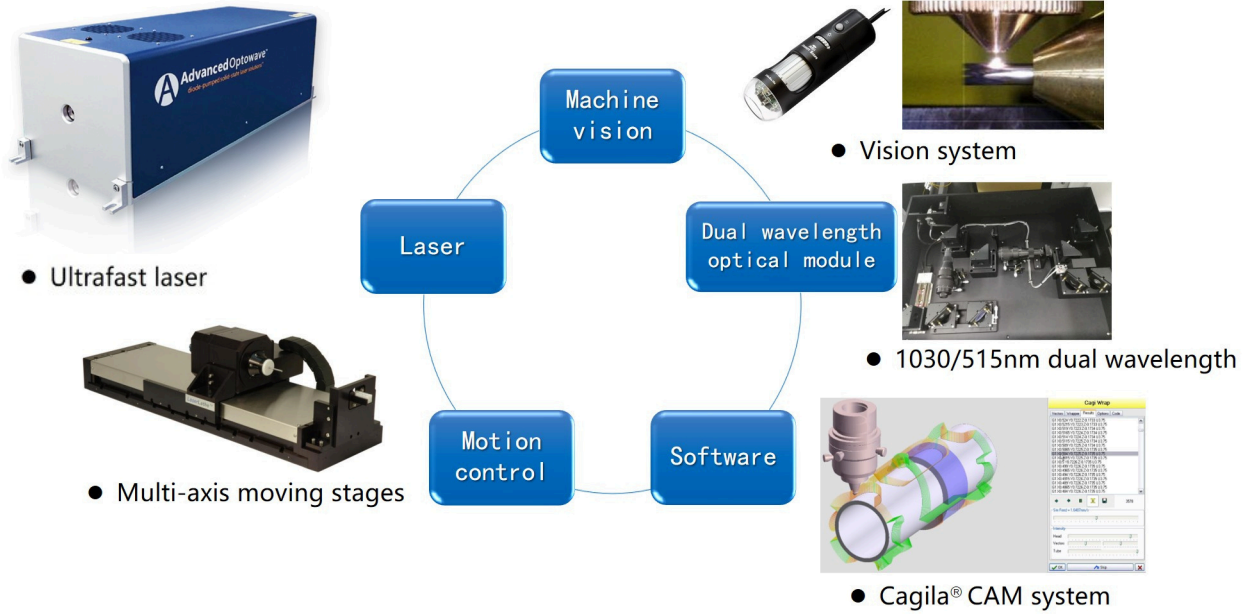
Advanced Optowave
diode-pumped solid state laser solutions

Machine vision

Laser

Dual wavelength optical module

Motion control

Software

● Ultrafast laser

● Vision system

● 1030/515nm dual wavelength

● Multi-axis moving stages

Cagi Wrap

● Cagila® CAM system